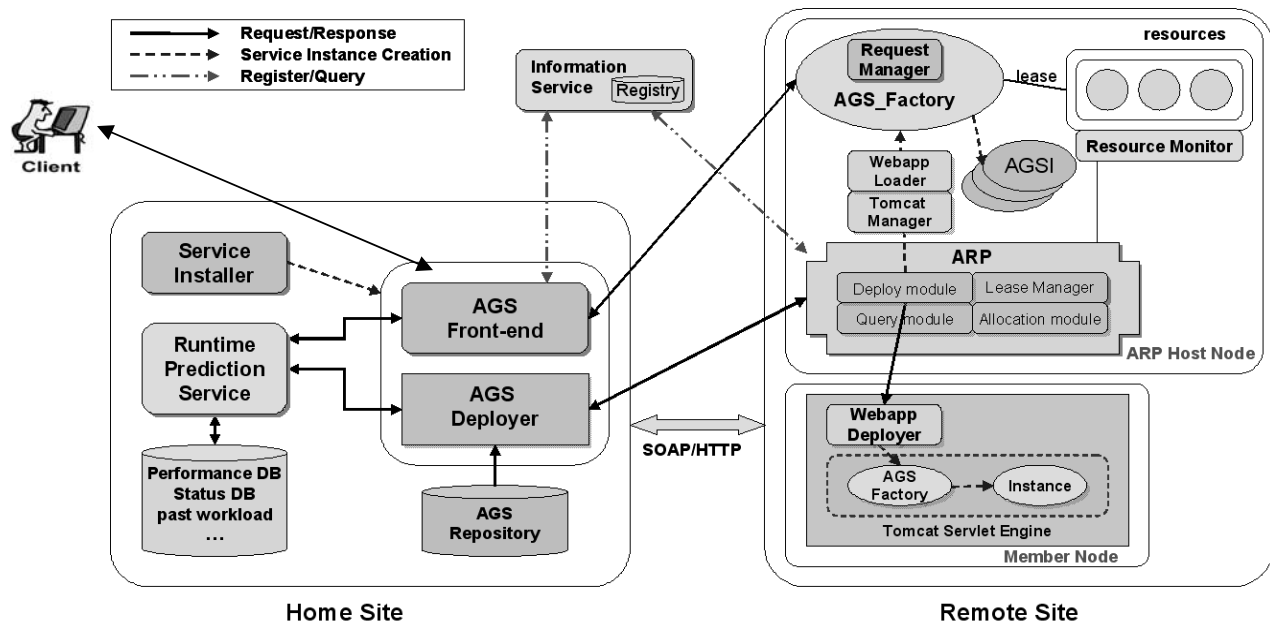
Request/Response
Service Instance Creation
Register/Query

Client

Information Service
Registry

Service Installer

Runtime Prediction Service

Performance DB
Status DB
past workload
…

AGS Front-end

AGS Deployer

AGS Repository

Home Site

SOAP/HTTP

Request Manager
AGS_Factory
lease
resources
Resource Monitor
AGSI
Webapp Loader
Tomcat Manager
ARP
Deploy module
Lease Manager
Query module
Allocation module
ARP Host Node

Webapp Deployer
AGS Factory
Instance
Tomcat Servlet Engine
Member Node

Remote Site